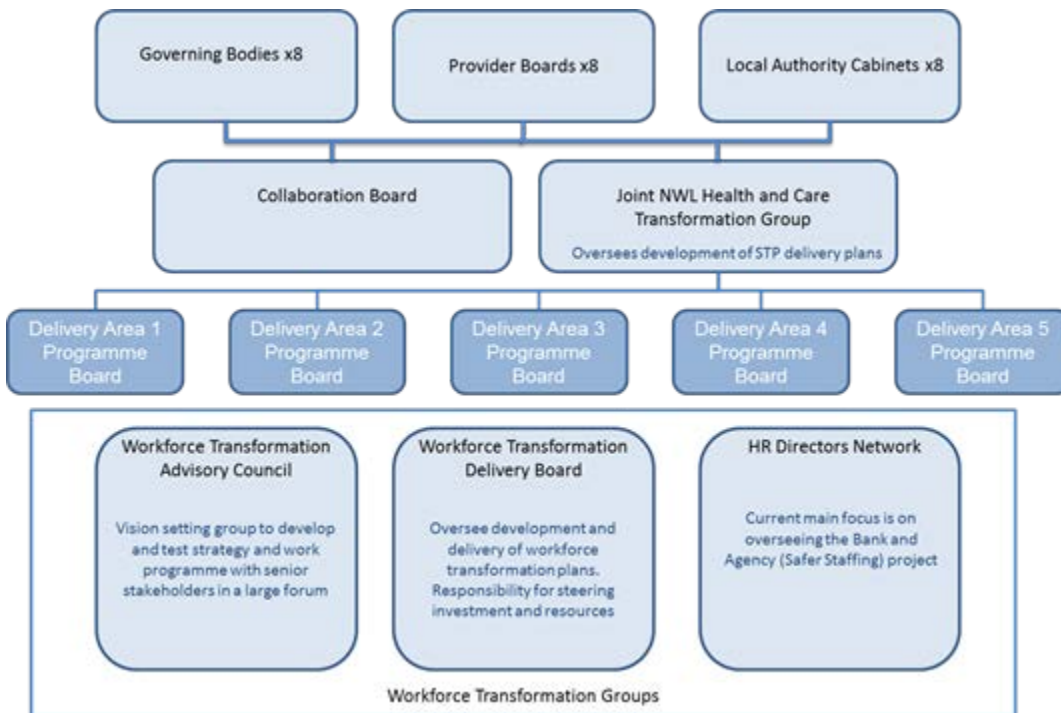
Governing Bodies x8

Provider Boards x8

Local Authority Cabinets x8

Collaboration Board

Joint NWL Health and Care Transformation Group

Oversees development of STP delivery plans

Delivery Area 1 Programme Board

Delivery Area 2 Programme Board

Delivery Area 3 Programme Board

Delivery Area 4 Programme Board

Delivery Area 5 Programme Board

Workforce Transformation Advisory Council

Vision setting group to develop and test strategy and work programme with senior stakeholders in a large forum

Workforce Transformation Delivery Board

Oversee development and delivery of workforce transformation plans. Responsibility for steering investment and resources

HR Directors Network

Current main focus is on overseeing the Bank and Agency (Safer Staffing) project

Workforce Transformation Groups